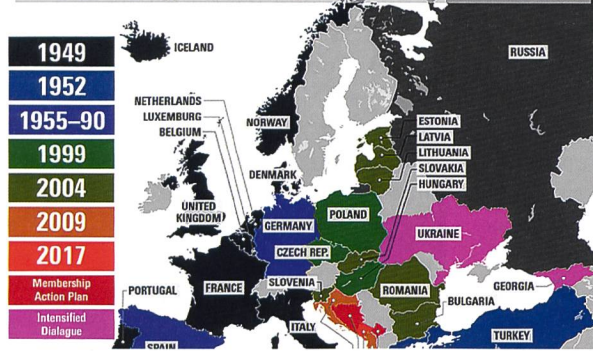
1949
1952
1955–90
1999
2004
2009
2017
Membership Action Plan
Intensified Dialogue

ICELAND
RUSSIA
NETHERLANDS
LUXEMBURG
BELGIUM
NORWAY
ESTONIA
LATVIA
LITHUANIA
SLOVAKIA
HUNGARY
DENMARK
UNITED KINGDOM
GERMANY
POLAND
UKRAINE
CZECH REP.
PORTUGAL
FRANCE
SLOVENIA
ROMANIA
BULGARIA
GEORGIA
ITALY
TURKEY
SPAIN